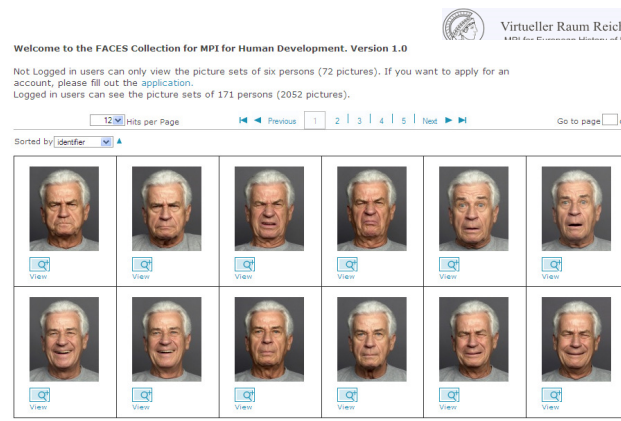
Virtueller Raum Reich
MPI for European History of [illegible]

Welcome to the FACES Collection for MPI for Human Development. Version 1.0

Not Logged in users can only view the picture sets of six persons (72 pictures). If you want to apply for an account, please fill out the application.
Logged in users can see the picture sets of 171 persons (2052 pictures).

12 Hits per Page

Previous 1 2 3 4 5 Next

Go to page

Sorted by identifier

View View View View View View
View View View View View View